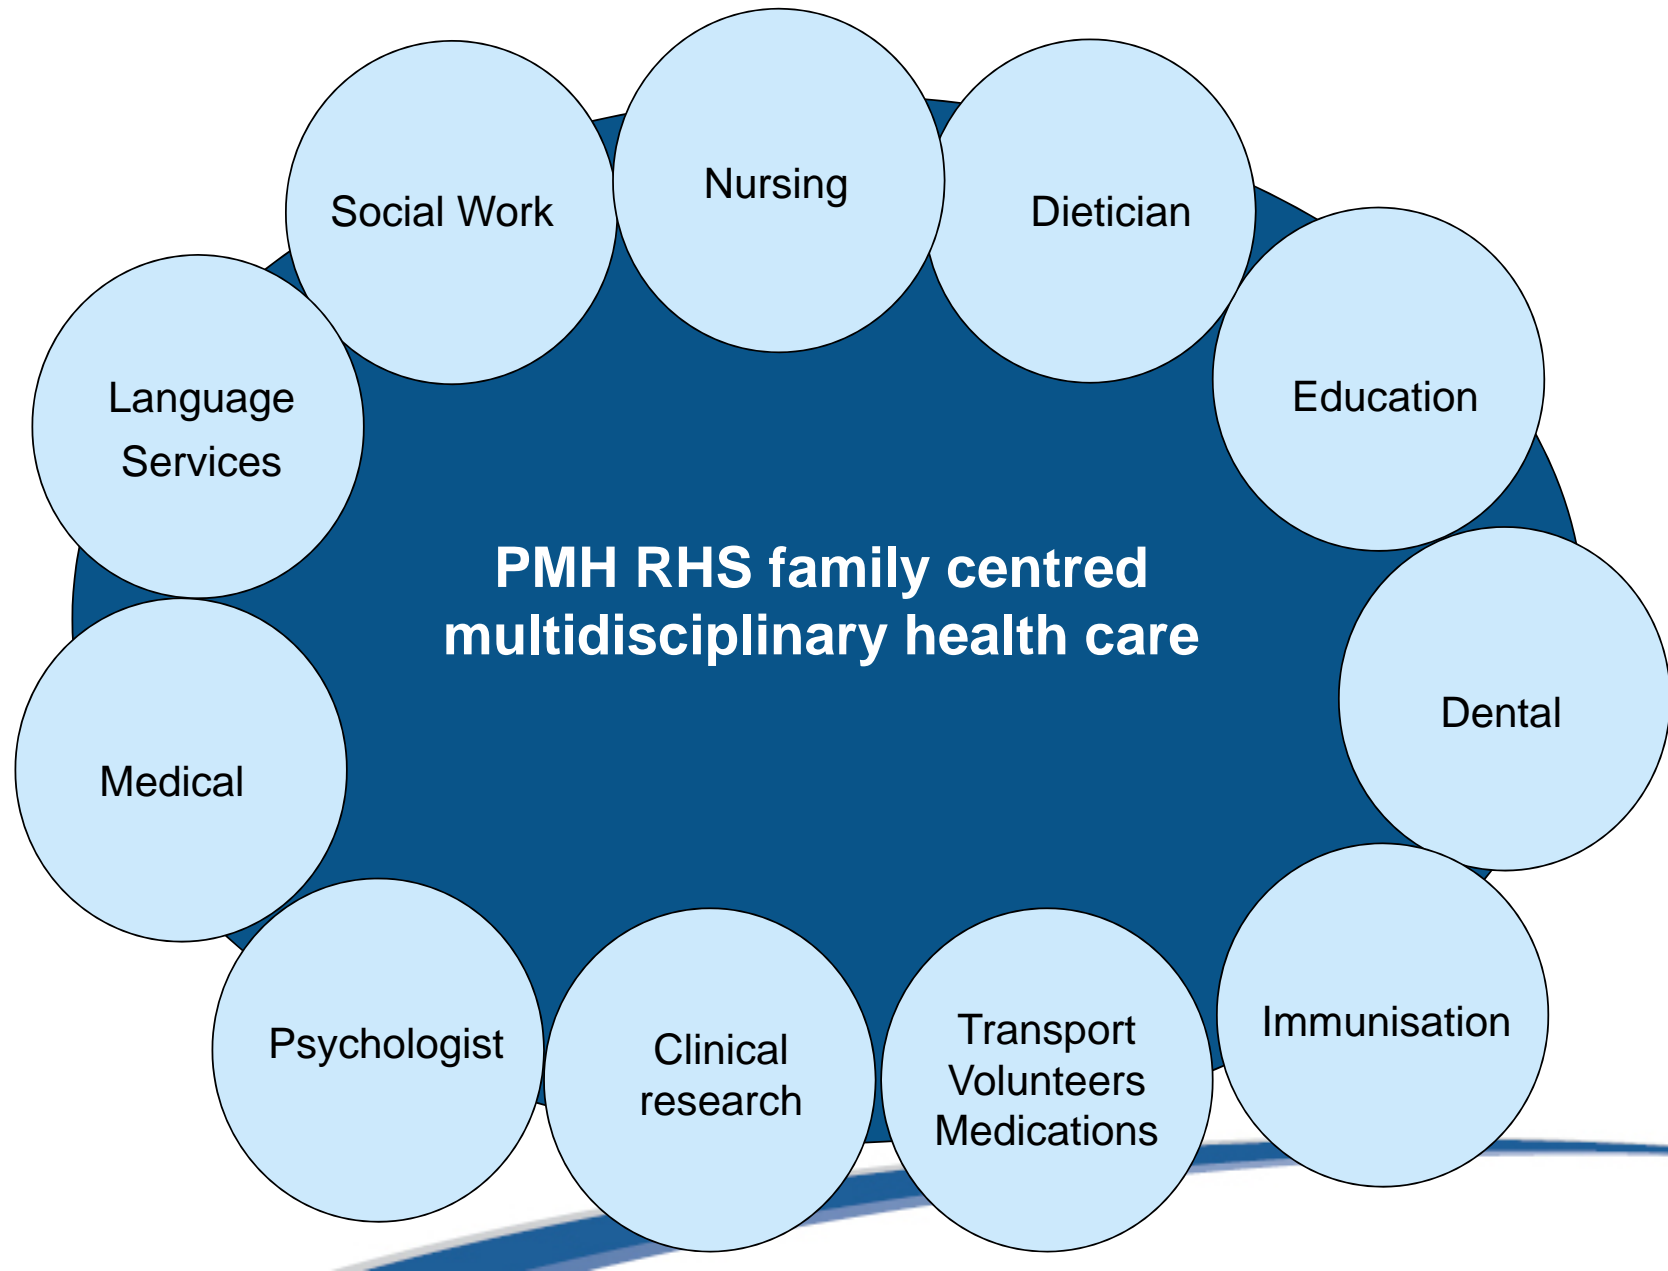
PMH RHS family centred multidisciplinary health care

Social Work

Nursing

Dietician

Education

Language Services

Dental

Medical

Immunisation

Psychologist

Clinical research

Transport
Volunteers
Medications